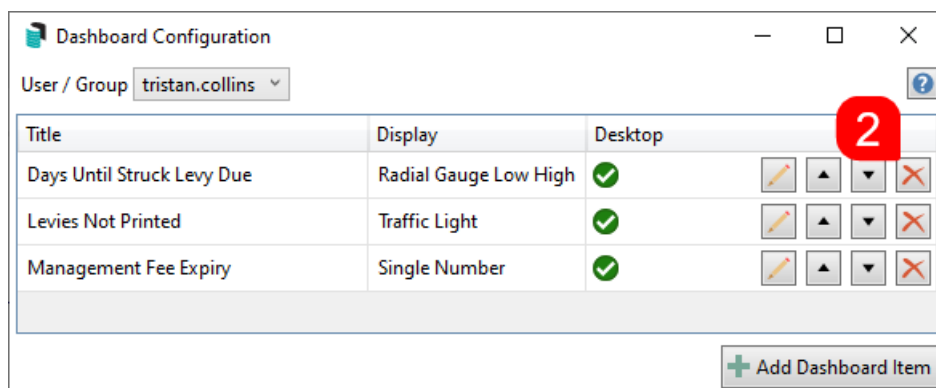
Dashboard Configuration

User / Group tristan.collins

| Title | Display | Desktop |
|---|---|---|
| Days Until Struck Levy Due | Radial Gauge Low High | |
| Levies Not Printed | Traffic Light | |
| Management Fee Expiry | Single Number | |

2

Add Dashboard Item